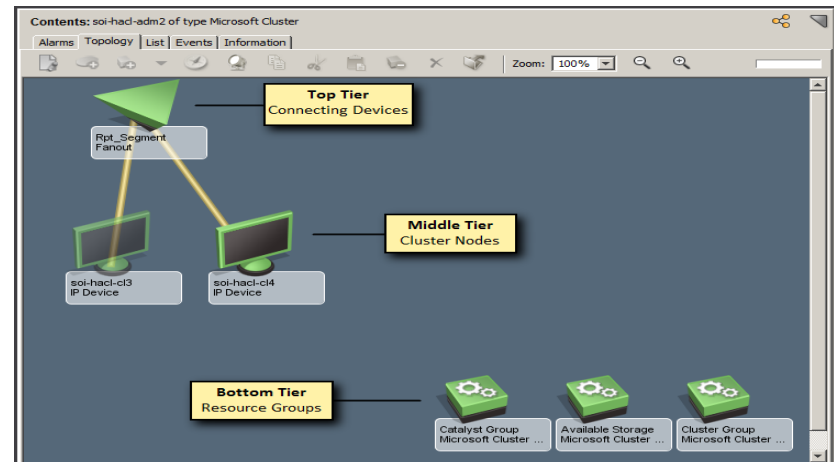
Contents: soi-hacl-adm2 of type Microsoft Cluster

Alarms | Topology | List | Events | Information

Zoom: 100%

Top Tier
Connecting Devices

Rpt_Segment
Fanout

Middle Tier
Cluster Nodes

soi-hacl-cl3
IP Device

soi-hacl-cl4
IP Device

Bottom Tier
Resource Groups

Catalyst Group
Microsoft Cluster ...

Available Storage
Microsoft Cluster ...

Cluster Group
Microsoft Cluster ...